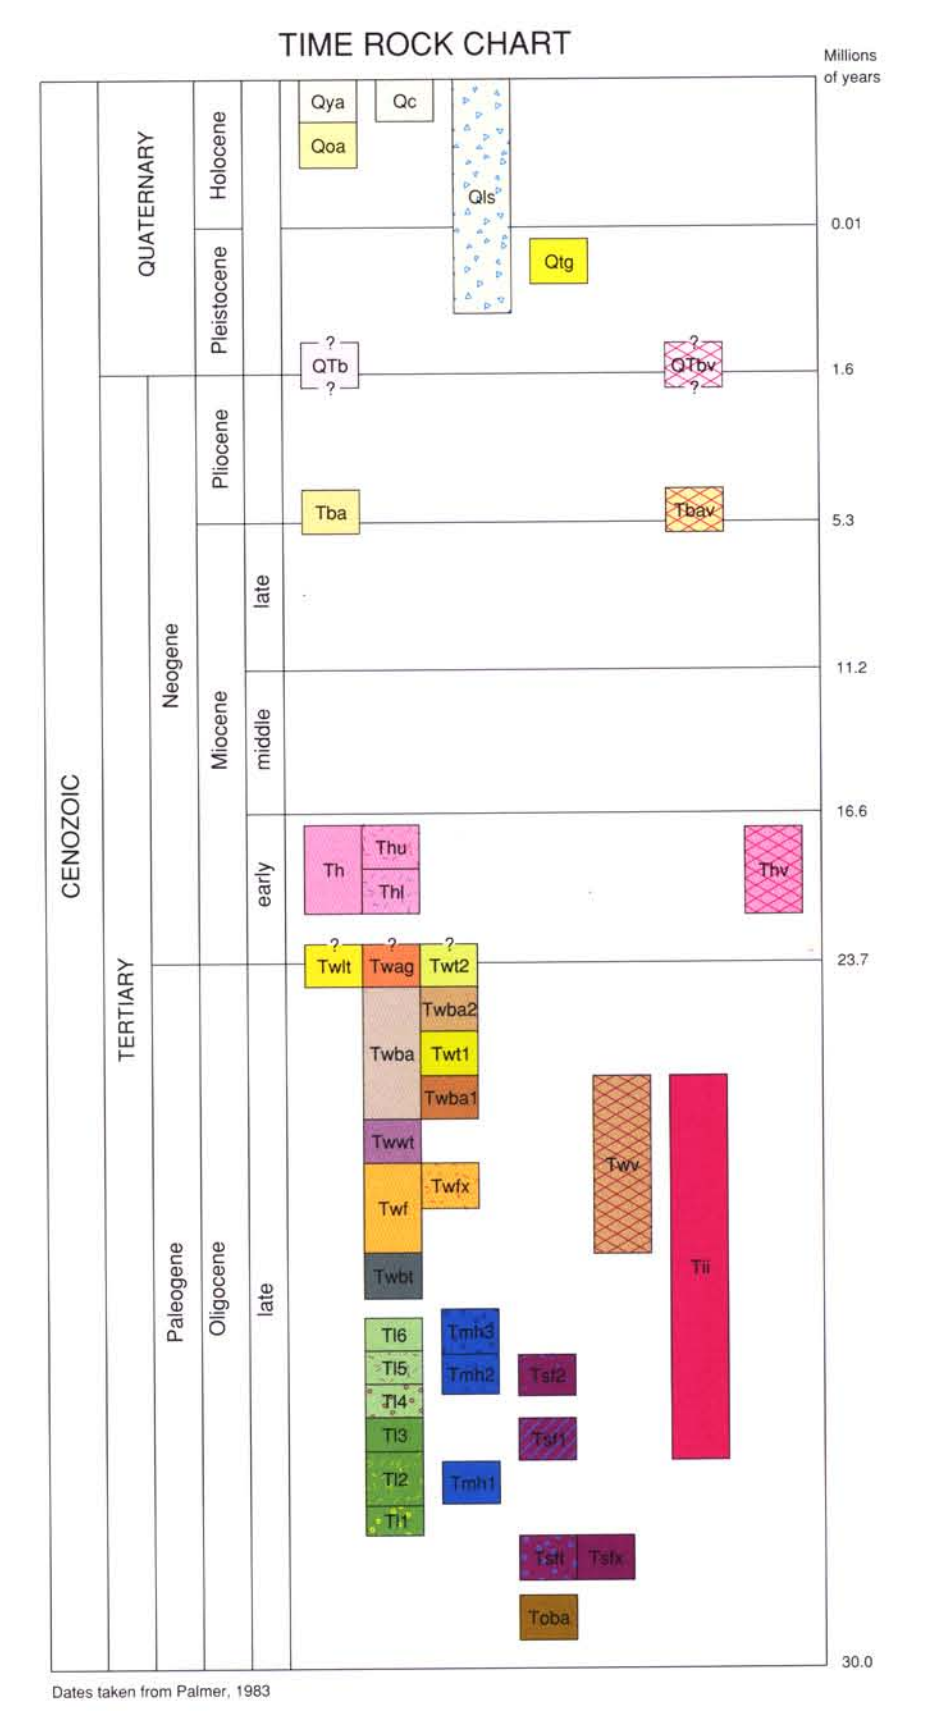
TIME ROCK CHART

Millions of years

CENOZOIC

QUATERNARY

TERTIARY

Neogene

Paleogene

Holocene

Pleistocene

Pliocene

Miocene

Oligocene

late

middle

early

late

Qya Qc

Qoa

Qls

0.01

Qtg

? QTb ?

? QTbv ?

1.6

Tba

Tbav

5.3

11.2

16.6

Th Thu Thl

Thv

? Twlt ? Twag ? Twt2

23.7

Twba Twba2 Twt1 Twba1

Twwt

Twf Twfx

Twbt

Twv

Tii

Tl6 Tl5 Tl4 Tl3 Tl2 Tl1

Tmh3 Tmh2 Tmh1

Tsf2 Tsf1

Tsft Tsfx

Toba

30.0

Dates taken from Palmer, 1983